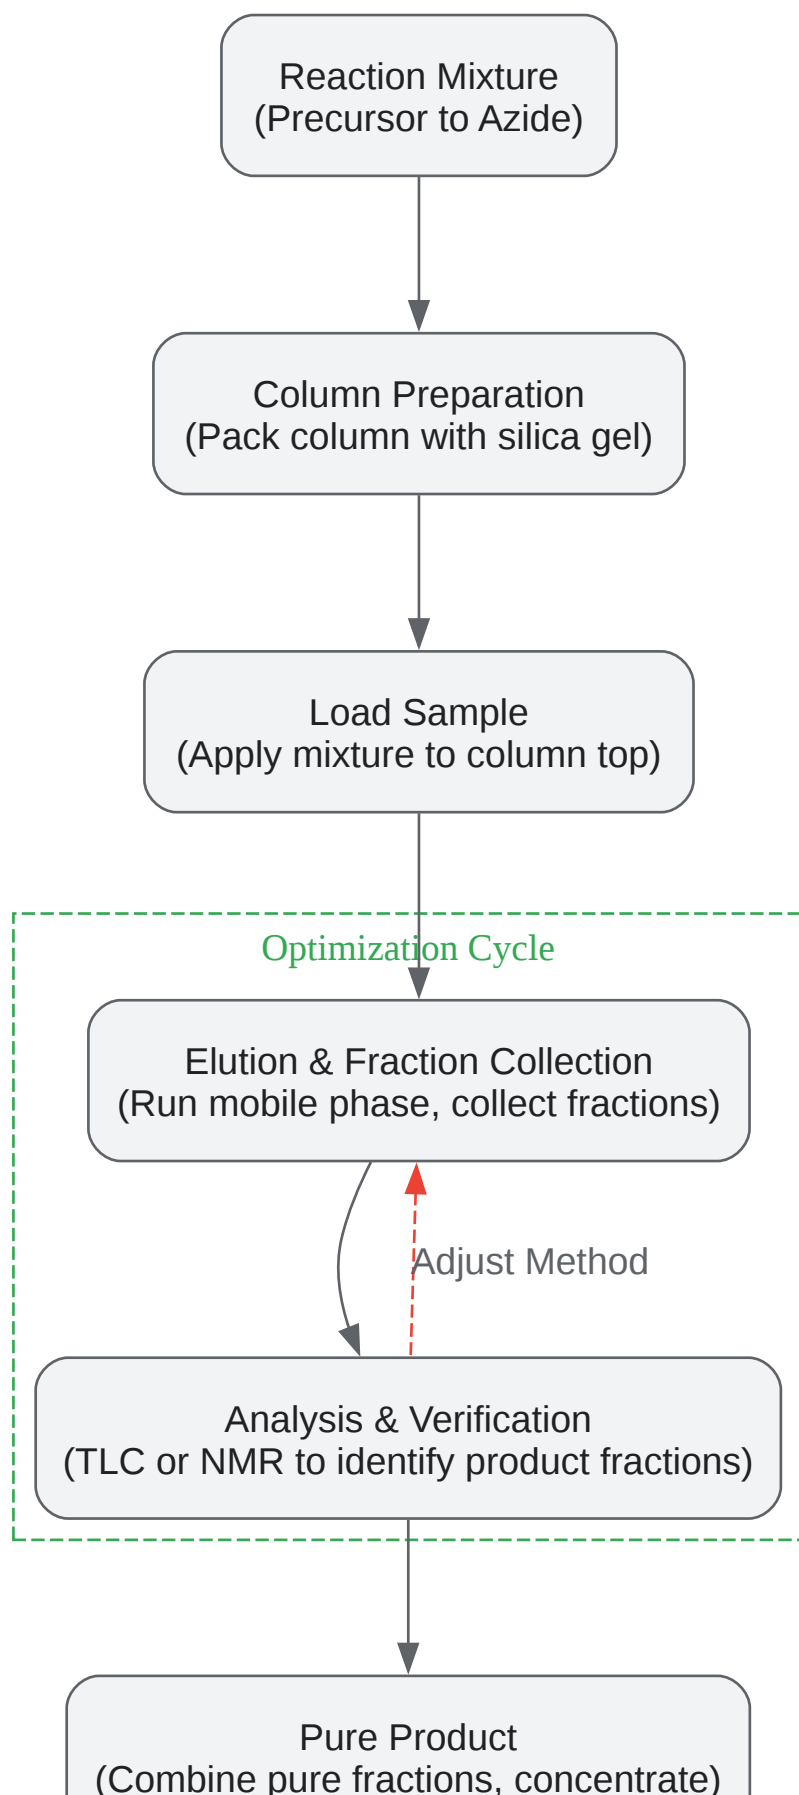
Reaction Mixture
(Precursor to Azide)

Column Preparation
(Pack column with silica gel)

Load Sample
(Apply mixture to column top)

Optimization Cycle

Elution & Fraction Collection
(Run mobile phase, collect fractions)

Adjust Method

Analysis & Verification
(TLC or NMR to identify product fractions)

Pure Product
(Combine pure fractions, concentrate)